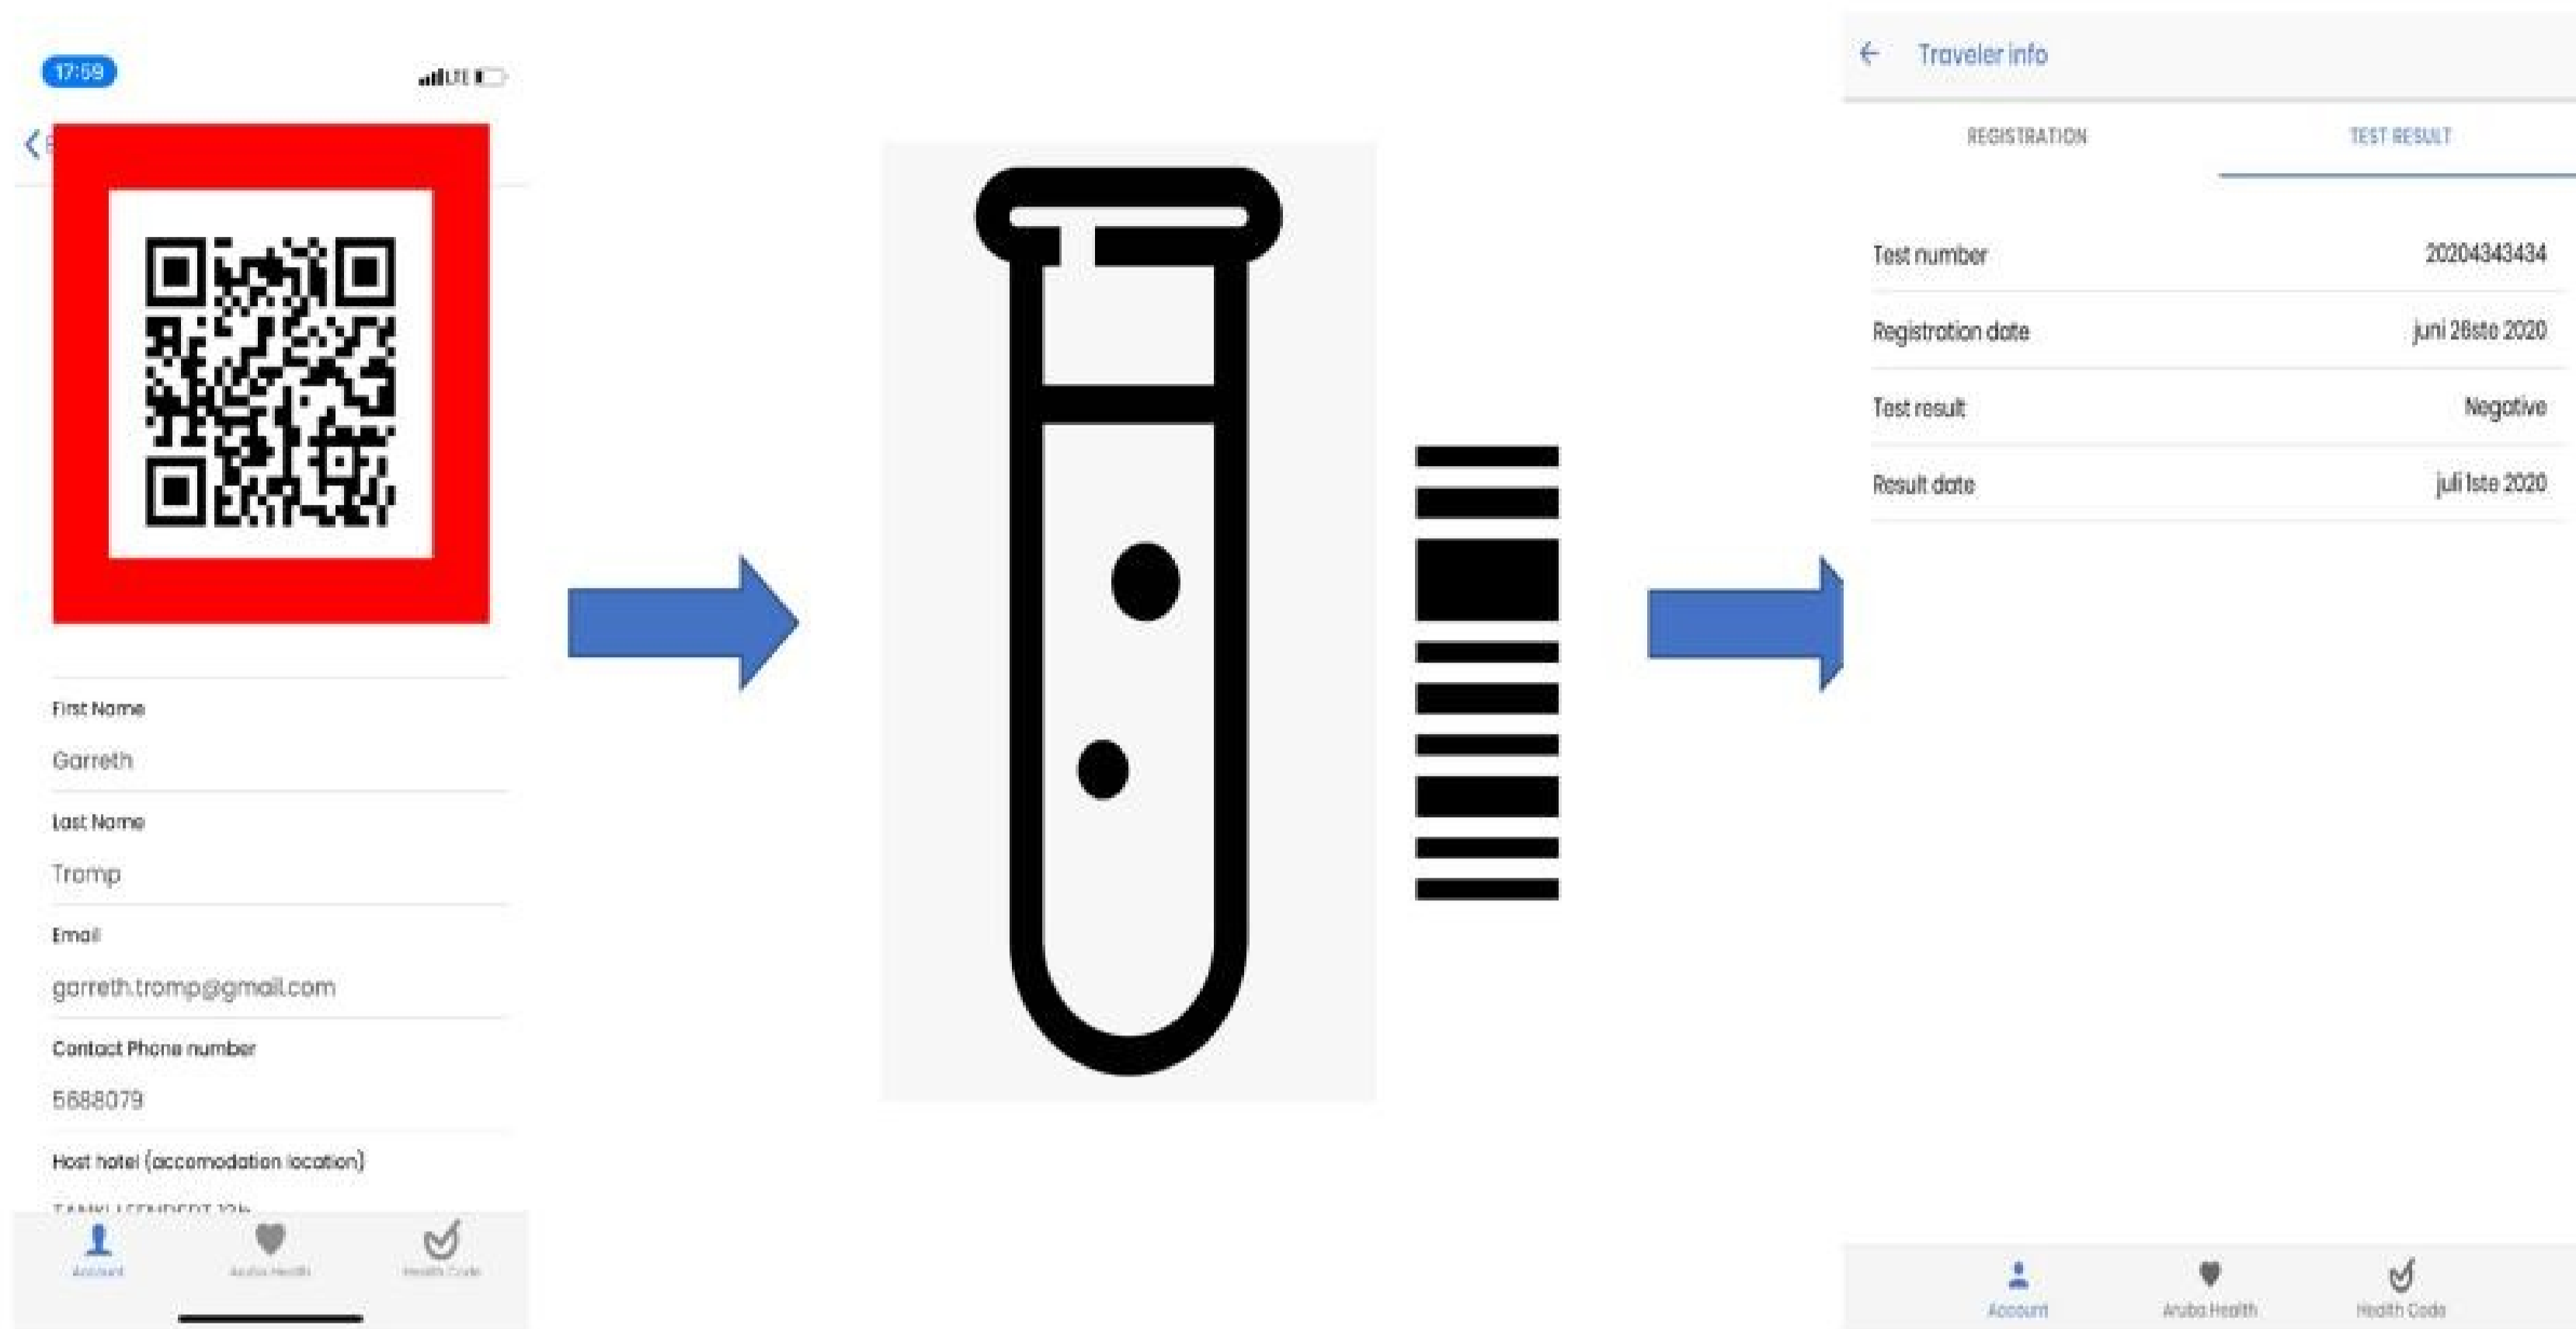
17:59

LTE

First Name

Garreth

Last Name

Tromp

Email

garreth.tromp@gmail.com

Contact Phone number

5688079

Host hotel (accomodation location)

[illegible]

Account

Aruba Health

Health Code

Traveler info

REGISTRATION

TEST RESULT

Test number 20204343434

Registration date juni 28ste 2020

Test result Negative

Result date juli 1ste 2020

Account

Aruba Health

Health Code